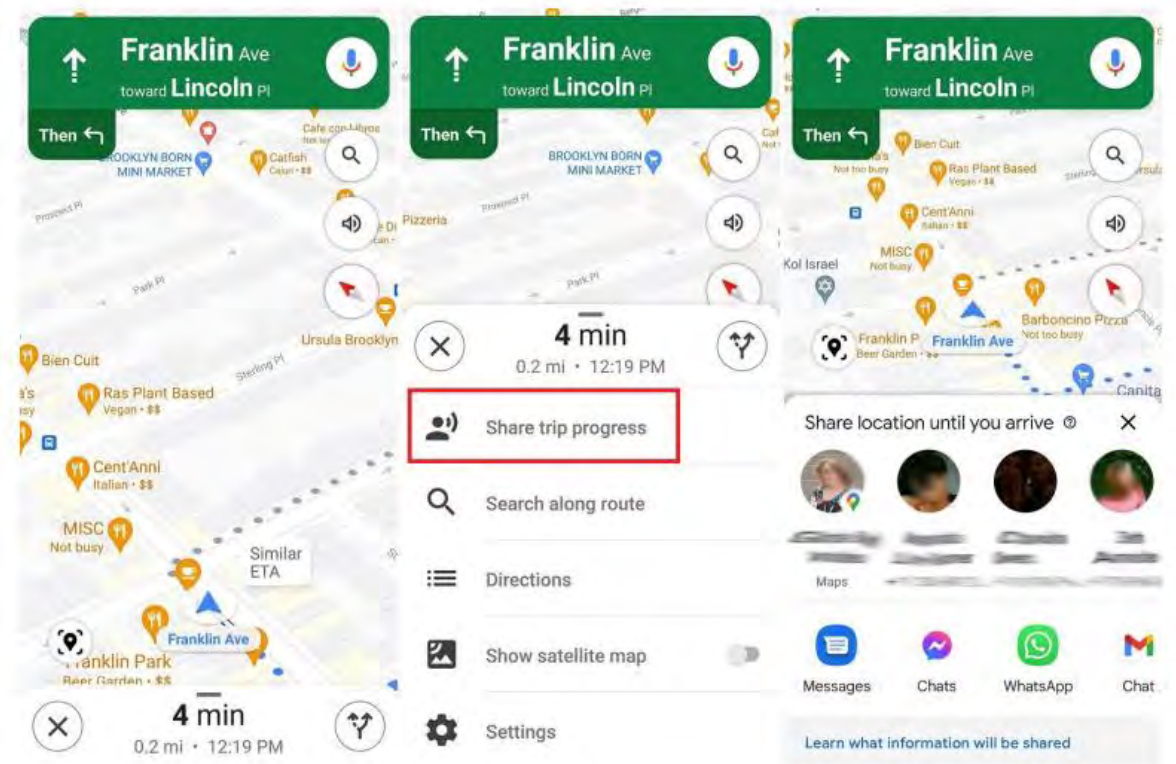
Franklin Ave
toward Lincoln Pl
Then

Cafe con Libros
BROOKLYN BORN MINI MARKET
Catfish
Cajun • $$
Prospect Pl
Park Pl
Ursula Brooklyn
Sterling Pl
Bien Cuit
Ras Plant Based
Vegan • $$
Cent'Anni
Italian • $$
MISC
Not busy
Similar ETA
Franklin Ave
Franklin Park
Beer Garden • $$
4 min
0.2 mi • 12:19 PM

Franklin Ave
toward Lincoln Pl
Then
BROOKLYN BORN MINI MARKET
Pizzeria
Prospect Pl
Park Pl
4 min
0.2 mi • 12:19 PM
Share trip progress
Search along route
Directions
Show satellite map
Settings

Franklin Ave
toward Lincoln Pl
Then
Bien Cuit
Not too busy
Ras Plant Based
Vegan • $$
Cent'Anni
Italian • $$
MISC
Not busy
Kol Israel
Barboncino Pizza
Not too busy
Franklin P
Beer Garden • $$
Franklin Ave
Share location until you arrive
Maps
Messages
Chats
WhatsApp
Chat
Learn what information will be shared